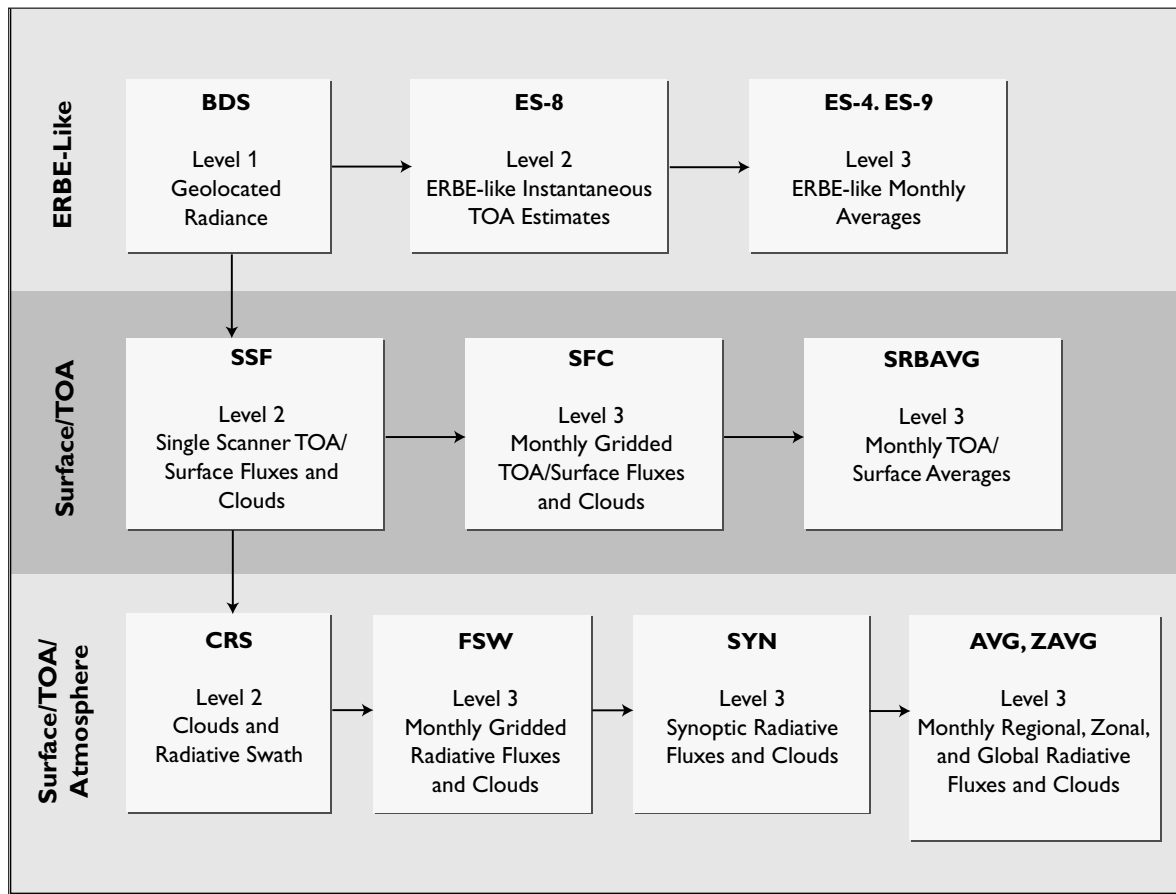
ERBE-Like

BDS

Level 1
Geolocated
Radiance

ES-8

Level 2
ERBE-like Instantaneous
TOA Estimates

ES-4. ES-9

Level 3
ERBE-like Monthly
Averages

Surface/TOA

SSF

Level 2
Single Scanner TOA/
Surface Fluxes and
Clouds

SFC

Level 3
Monthly Gridded
TOA/Surface Fluxes
and Clouds

SRBAVG

Level 3
Monthly TOA/
Surface Averages

Surface/TOA/
Atmosphere

CRS

Level 2
Clouds and
Radiative Swath

FSW

Level 3
Monthly Gridded
Radiative Fluxes
and Clouds

SYN

Level 3
Synoptic Radiative
Fluxes and Clouds

AVG, ZAVG

Level 3
Monthly Regional, Zonal,
and Global Radiative
Fluxes and Clouds